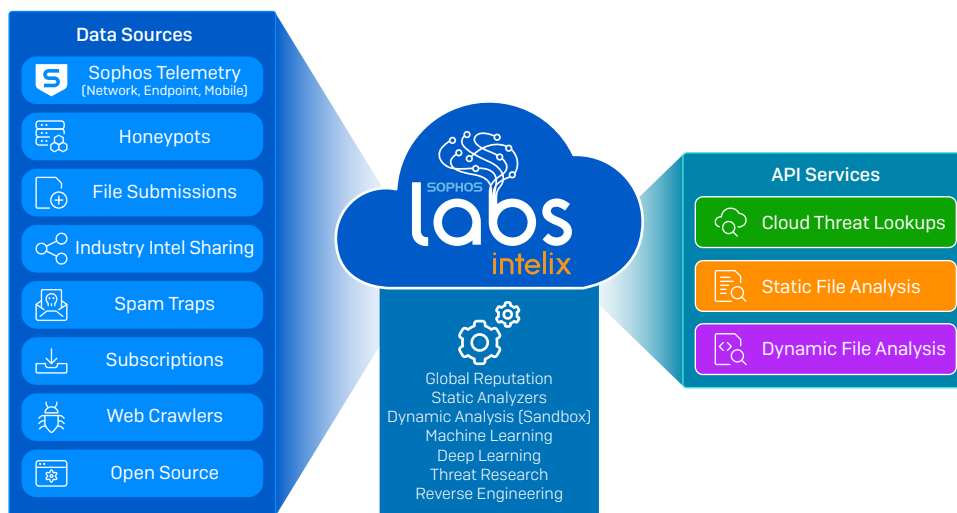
Data Sources

Sophos Telemetry
(Network, Endpoint, Mobile)

Honeypots

File Submissions

Industry Intel Sharing

Spam Traps

Subscriptions

Web Crawlers

Open Source

SOPHOS
labs
intelix

Global Reputation
Static Analyzers
Dynamic Analysis (Sandbox)
Machine Learning
Deep Learning
Threat Research
Reverse Engineering

API Services

Cloud Threat Lookups

Static File Analysis

Dynamic File Analysis